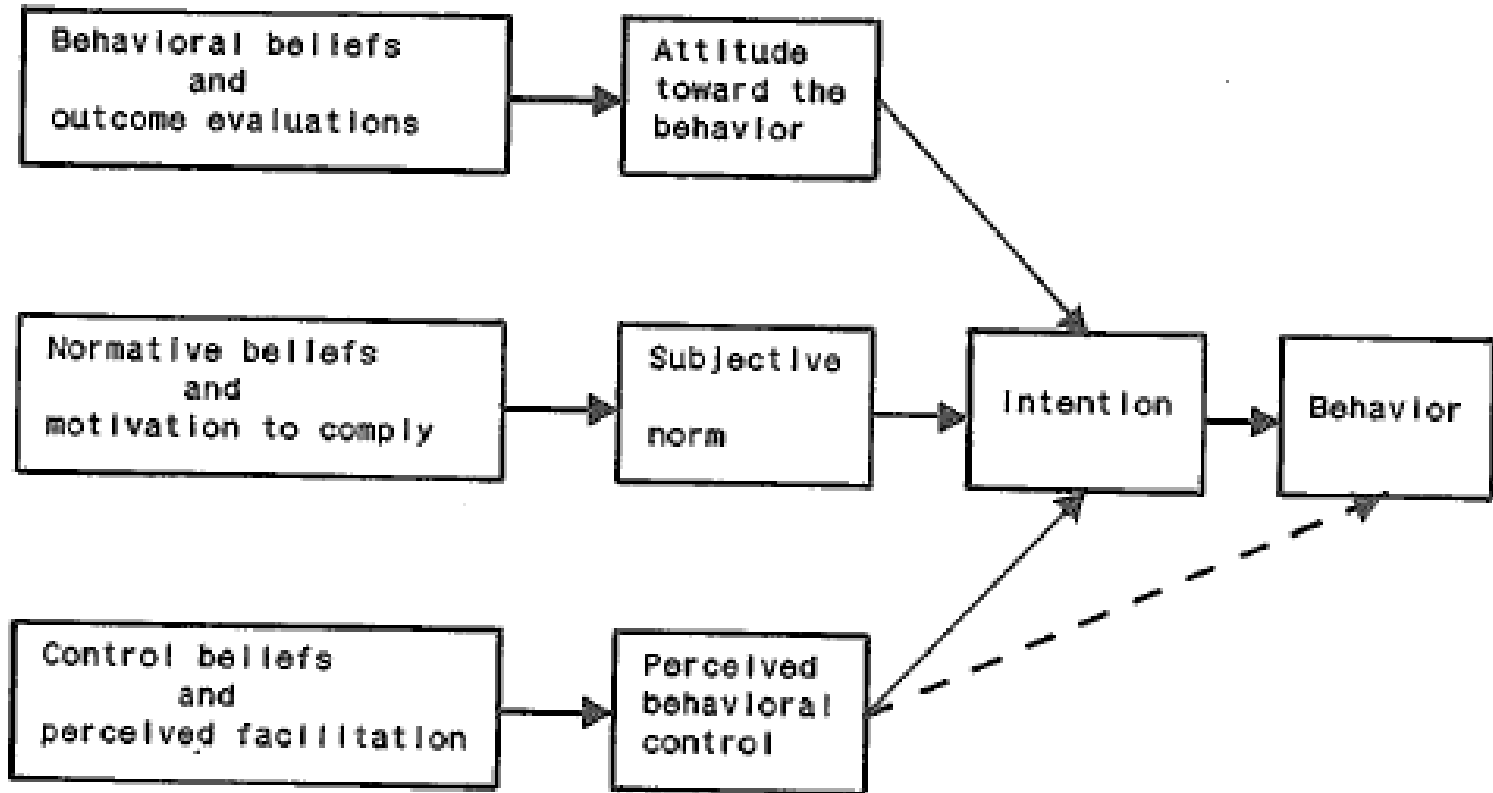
Behavioral beliefs and outcome evaluations

Attitude toward the behavior

Normative beliefs and motivation to comply

Subjective norm

Intention

Behavior

Control beliefs and perceived facilitation

Perceived behavioral control